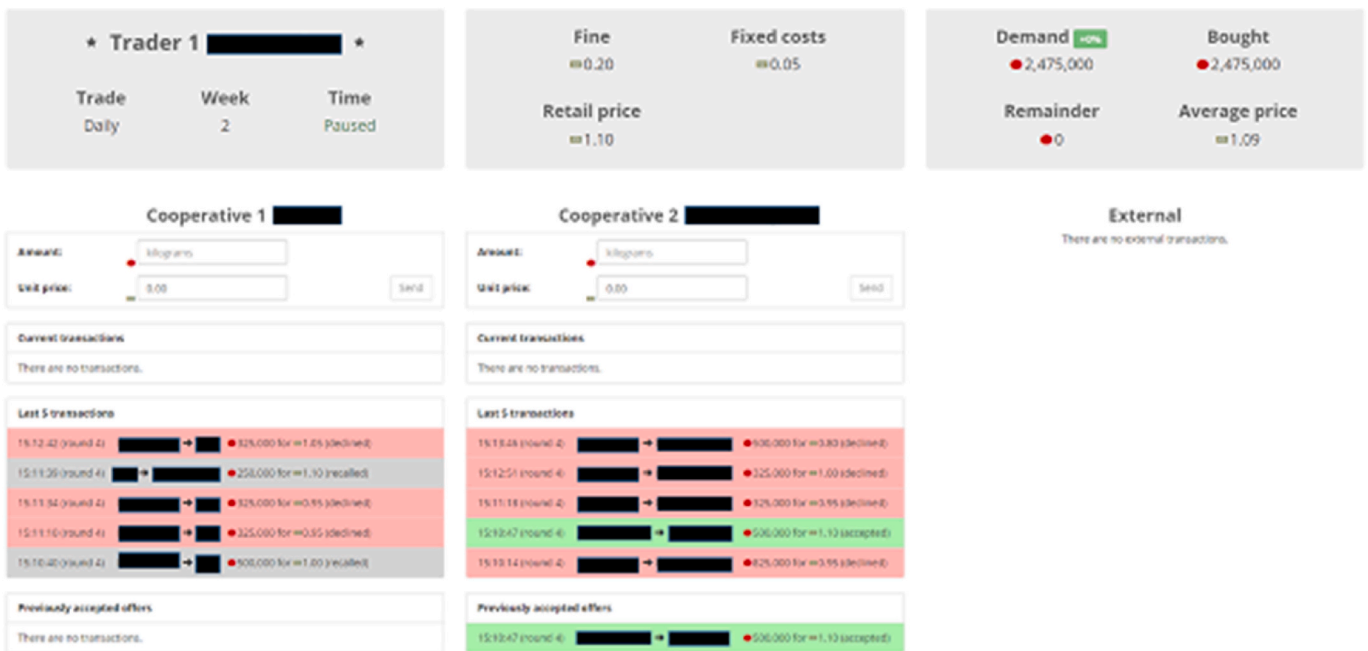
★ Trader 1 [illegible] ★

Trade
Daily

Week
2

Time
Paused

Fine
0.20

Fixed costs
0.05

Retail price
1.10

Demand +0%
2,475,000

Bought
2,475,000

Remainder
0

Average price
1.09

Cooperative 1 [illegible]

Amount: kilograms

Unit price: 0.00 Send

Current transactions

There are no transactions.

Last 5 transactions

15:12:42 (round 4) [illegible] → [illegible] 325,000 for 1.05 (declined)

15:11:39 (round 4) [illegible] → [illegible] 250,000 for 1.10 (recalled)

15:11:34 (round 4) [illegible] → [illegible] 325,000 for 0.95 (declined)

15:11:10 (round 4) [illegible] → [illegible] 325,000 for 0.95 (declined)

15:10:40 (round 4) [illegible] → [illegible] 500,000 for 1.00 (recalled)

Previously accepted offers

There are no transactions.

Cooperative 2 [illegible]

Amount: kilograms

Unit price: 0.00 Send

Current transactions

There are no transactions.

Last 5 transactions

15:13:46 (round 4) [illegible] → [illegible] 600,000 for 3.80 (declined)

15:12:51 (round 4) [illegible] → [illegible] 325,000 for 1.00 (declined)

15:11:18 (round 4) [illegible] → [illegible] 325,000 for 3.95 (declined)

15:10:47 (round 4) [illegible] → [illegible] 500,000 for 1.10 (accepted)

15:10:14 (round 4) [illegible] → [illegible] 825,000 for 3.95 (declined)

Previously accepted offers

15:10:47 (round 4) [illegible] → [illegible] 500,000 for 1.10 (accepted)

External

There are no external transactions.